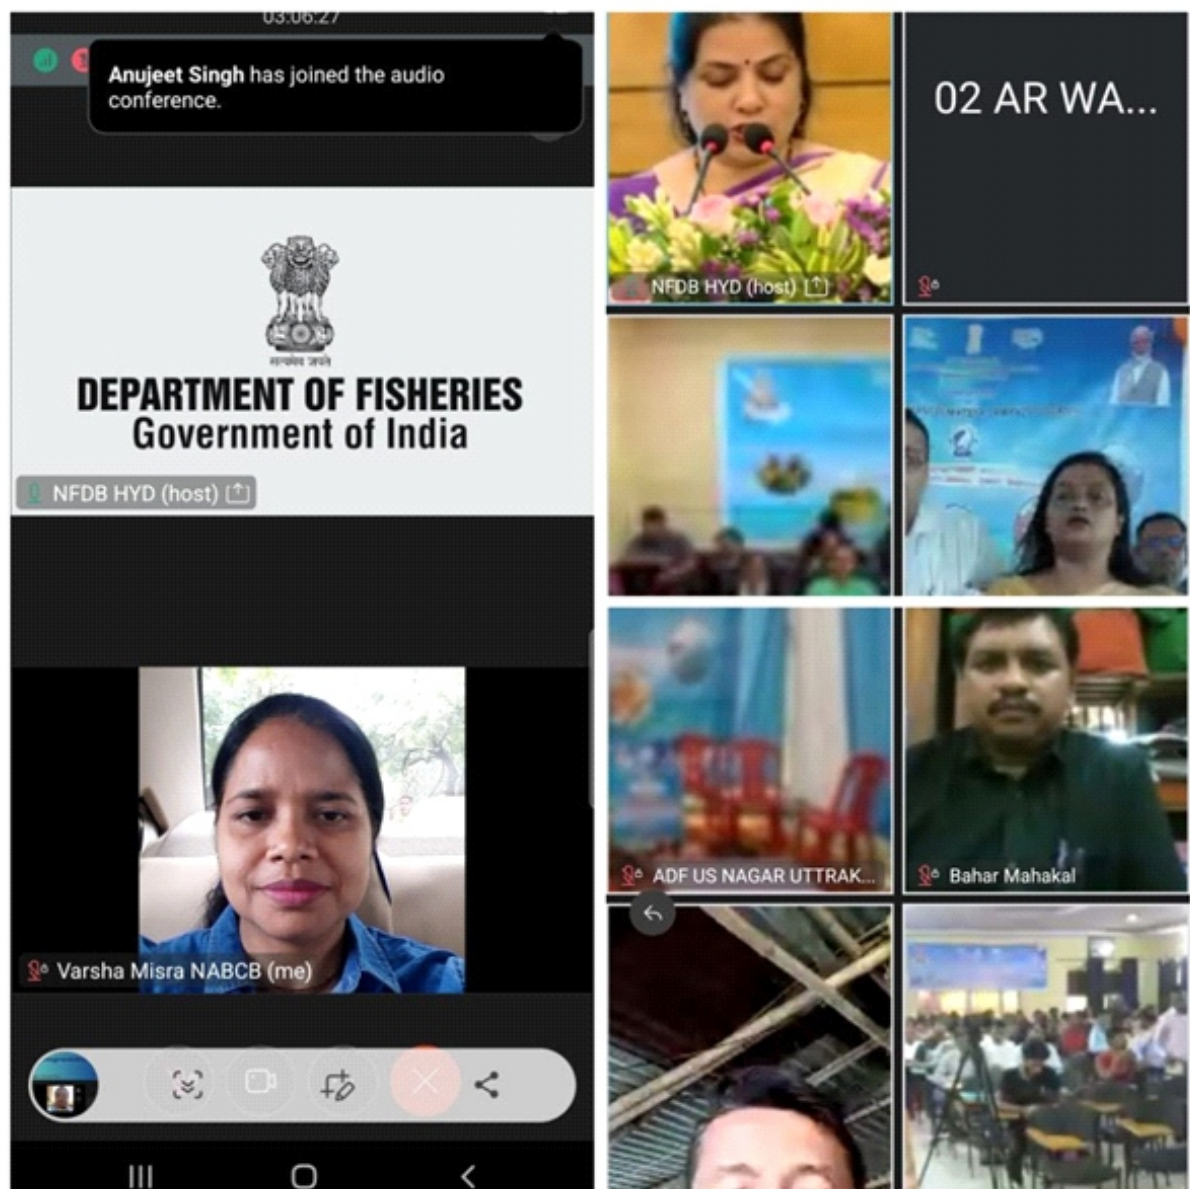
03:06:27

Anujeet Singh has joined the audio conference.

सत्यमेव जयते

DEPARTMENT OF FISHERIES
Government of India

NFDB HYD (host)

Varsha Misra NABCB (me)

NFDB HYD (host)

02 AR WA...

ADF US NAGAR UTTRAK...

Bahar Mahakal